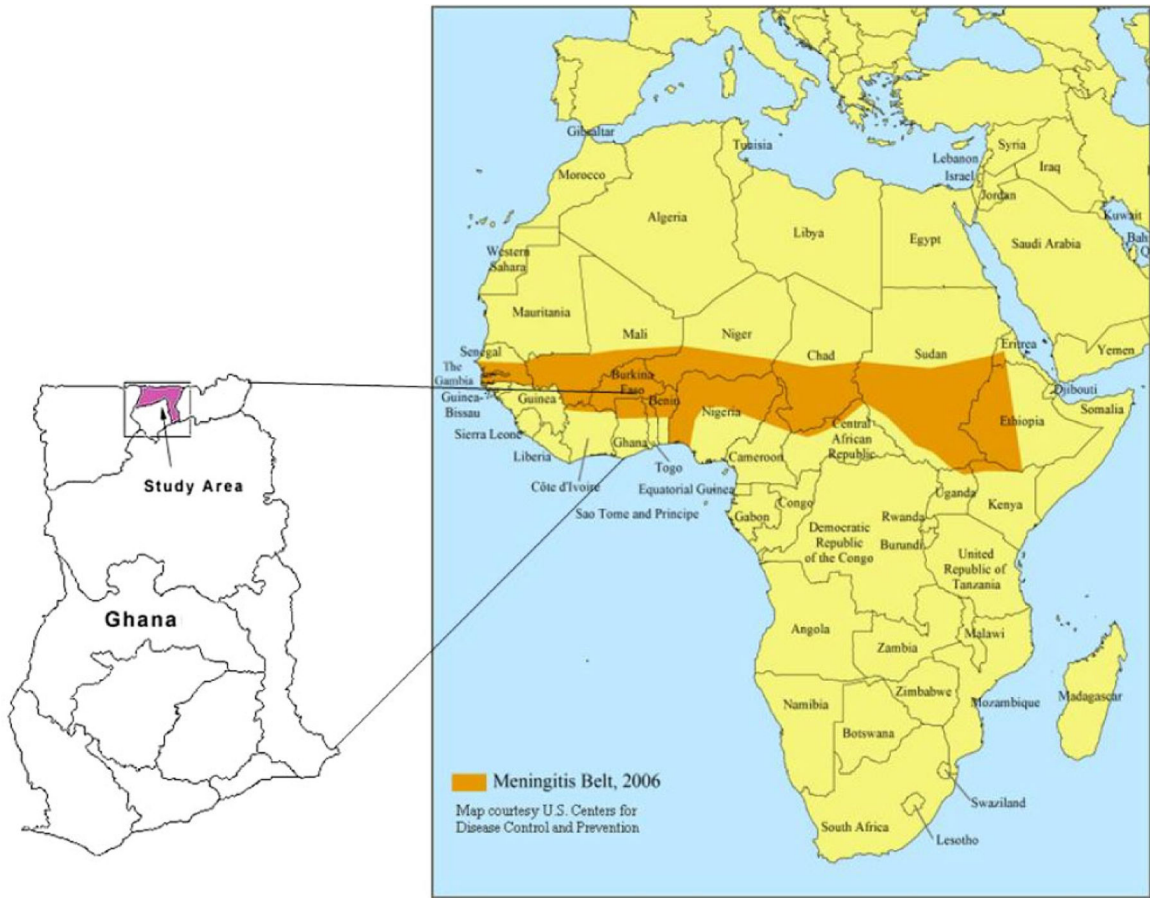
Study Area

Ghana

Gibraltar
Tunisia
Morocco
Algeria
Libya
Egypt
Lebanon
Israel
Syria
Iraq
Jordan
Kuwait
Bah
Q
Saudi Arabia
Western Sahara
Mauritania
Mali
Niger
Chad
Sudan
Eritrea
Yemen
Senegal
The Gambia
Guinea-Bissau
Guinea
Burkina Faso
Benin
Nigeria
Djibouti
Somalia
Ethiopia
Sierra Leone
Liberia
Ghana
Togo
Côte d'Ivoire
Central African Republic
Cameroon
Equatorial Guinea
Sao Tome and Principe
Congo
Gabon
Democratic Republic of the Congo
Uganda
Kenya
Rwanda
Burundi
United Republic of Tanzania
Angola
Zambia
Malawi
Zimbabwe
Mozambique
Madagascar
Namibia
Botswana
Swaziland
South Africa
Lesotho

Meningitis Belt, 2006
Map courtesy U.S. Centers for Disease Control and Prevention